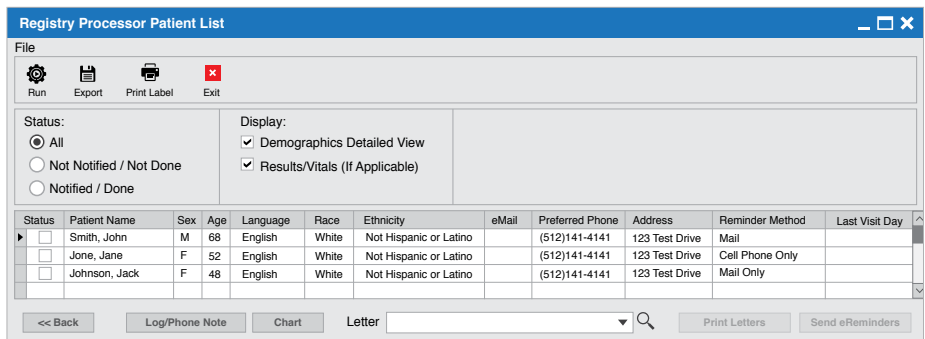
Registry Processor Patient List

File

Run Export Print Label Exit

Status:
All
Not Notified / Not Done
Notified / Done

Display:
Demographics Detailed View
Results/Vitals (If Applicable)

| Status | Patient Name | Sex | Age | Language | Race | Ethnicity | eMail | Preferred Phone | Address | Reminder Method | Last Visit Day |
|---|---|---|---|---|---|---|---|---|---|---|---|
| | Smith, John | M | 68 | English | White | Not Hispanic or Latino | | (512)141-4141 | 123 Test Drive | Mail | |
| | Jone, Jane | F | 52 | English | White | Not Hispanic or Latino | | (512)141-4141 | 123 Test Drive | Cell Phone Only | |
| | Johnson, Jack | F | 48 | English | White | Not Hispanic or Latino | | (512)141-4141 | 123 Test Drive | Mail Only | |

<< Back Log/Phone Note Chart Letter Print Letters Send eReminders